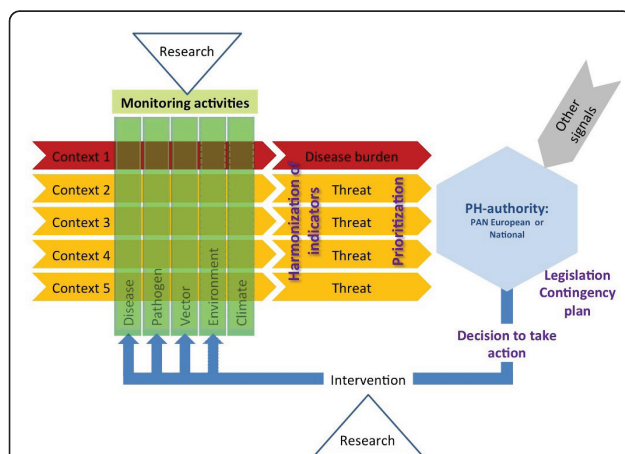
Research

Monitoring activities

Context 1
Context 2
Context 3
Context 4
Context 5

Disease
Pathogen
Vector
Environment
Climate

Disease burden
Threat
Threat
Threat
Threat

Harmonization of indicators

Prioritization

Other signals

PH-authority:
PAN European or National

Legislation
Contingency plan

Decision to take action

Intervention

Research